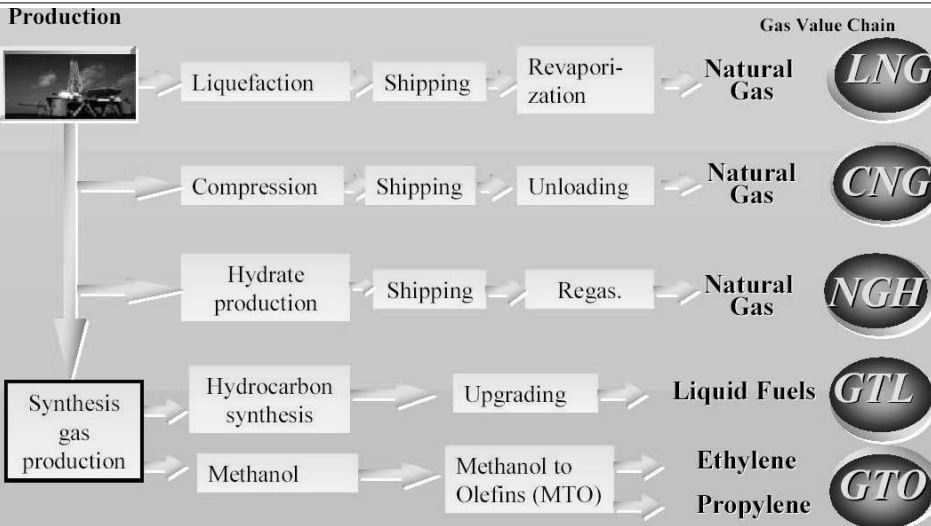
Production

Gas Value Chain

Liquefaction
Shipping
Revaporization
Natural Gas
LNG

Compression
Shipping
Unloading
Natural Gas
CNG

Hydrate production
Shipping
Regas.
Natural Gas
NGH

Synthesis gas production

Hydrocarbon synthesis
Upgrading
Liquid Fuels
GTL

Methanol
Methanol to Olefins (MTO)
Ethylene
Propylene
GTO